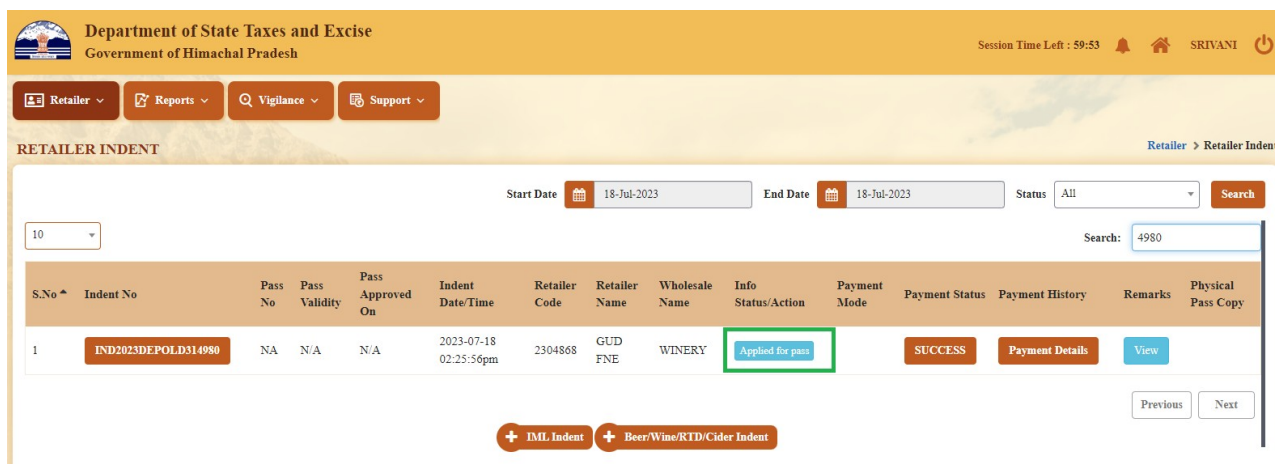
Department of State Taxes and Excise
Government of Himachal Pradesh

Session Time Left : 59:53 SRIVANI

Retailer Reports Vigilance Support

RETAILER INDENT

Retailer > Retailer Indent

Start Date 18-Jul-2023 End Date 18-Jul-2023 Status All Search

10

Search: 4980

| S.No | Indent No | Pass No | Pass Validity | Pass Approved On | Indent Date/Time | Retailer Code | Retailer Name | Wholesale Name | Info Status/Action | Payment Mode | Payment Status | Payment History | Remarks | Physical Pass Copy |
|---|---|---|---|---|---|---|---|---|---|---|---|---|---|---|
| 1 | IND2023DEPOLD314980 | NA | N/A | N/A | 2023-07-18 02:25:56pm | 2304868 | GUD FNE | WINERY | Applied for pass | | SUCCESS | Payment Details | View | |

Previous Next

IML Indent Beer/Wine/RTD/Cider Indent